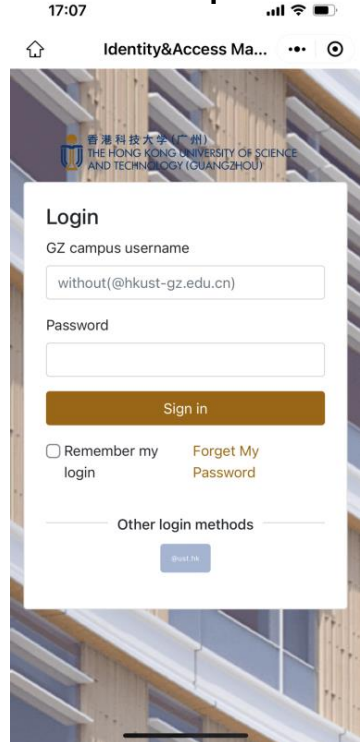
17:07

Identity&Access Ma...

香港科技大学(广州)
THE HONG KONG UNIVERSITY OF SCIENCE AND TECHNOLOGY (GUANGZHOU)

Login

GZ campus username

without(@hkust-gz.edu.cn)

Password

Sign in

Remember my login

Forget My Password

Other login methods

@ust.hk